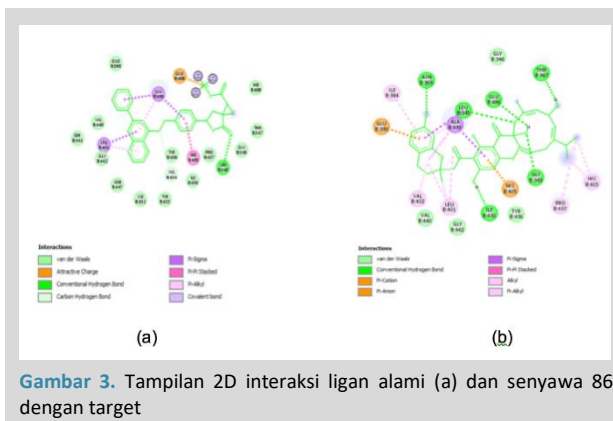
Interactions

van der Waals
Attractive Charge
Conventional Hydrogen Bond
Carbon Hydrogen Bond
Pi-Sigma
Pi-Pi Stacked
Pi-Alkyl
Covalent bond

(a)

GLY B:340
THR B:367
ASN B:383
GLU B:394
ALA B:435
GLU B:350
VAL B:412
LEU B:415
VAL B:443
GLY B:442
TYR B:436
PRO B:437
HIS B:415

Interactions

van der Waals
Conventional Hydrogen Bond
Pi-Cation
Pi-Anion
Pi-Sigma
Pi-Pi Stacked
Alkyl
Pi-Alkyl

(b)

Gambar 3. Tampilan 2D interaksi ligan alami (a) dan senyawa 86 dengan target